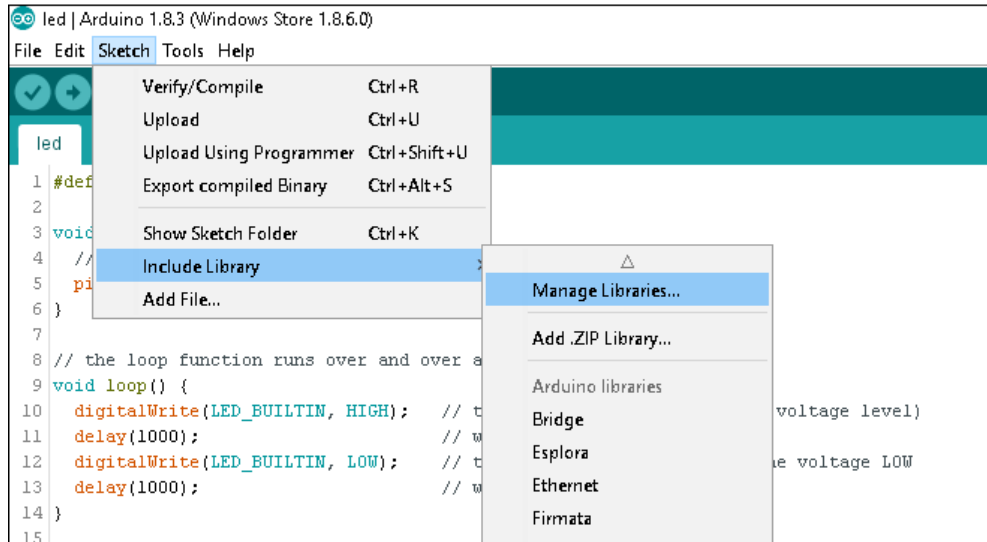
led | Arduino 1.8.3 (Windows Store 1.8.6.0)

File Edit Sketch Tools Help

led

| Verify/Compile | Ctrl+R |
|---|---|
| Upload | Ctrl+U |
| Upload Using Programmer | Ctrl+Shift+U |
| Export compiled Binary | Ctrl+Alt+S |
| Show Sketch Folder | Ctrl+K |
| Include Library | |
| Add File... | |

△
Manage Libraries...
Add .ZIP Library...
Arduino libraries
Bridge
Esplora
Ethernet
Firmata

1 #def
2
3 void
4 //
5 pi
6 }
7
8 // the loop function runs over and over a
9 void loop() {
10 digitalWrite(LED_BUILTIN, HIGH); // t voltage level)
11 delay(1000); // w
12 digitalWrite(LED_BUILTIN, LOW); // t e voltage LOW
13 delay(1000); // w
14 }
15